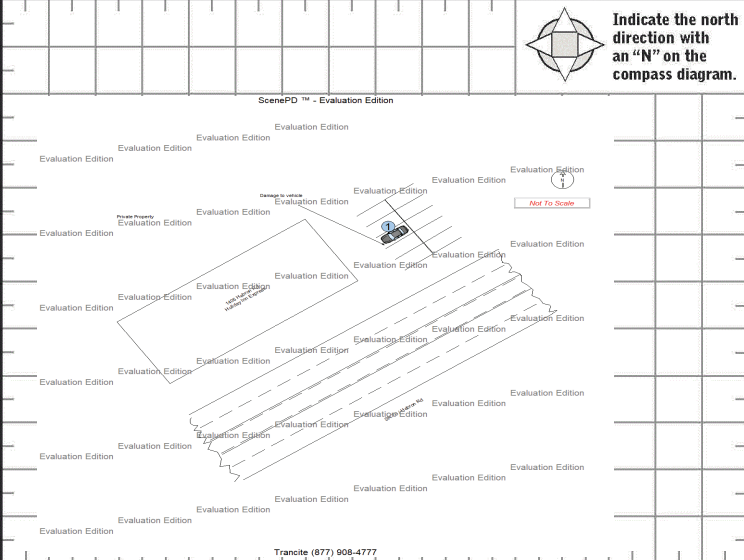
Indicate the north direction with an "N" on the compass diagram.

ScenePD ™ - Evaluation Edition

Evaluation Edition
Evaluation Edition
Evaluation Edition
Evaluation Edition
Evaluation Edition
Evaluation Edition
Damage to vehicle
Evaluation Edition
Evaluation Edition
Private Property
Evaluation Edition
Evaluation Edition
Not To Scale
N
Evaluation Edition
1
Evaluation Edition
Evaluation Edition
Evaluation Edition
Evaluation Edition
Evaluation Edition
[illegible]
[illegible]
Evaluation Edition
Evaluation Edition
Evaluation Edition
Evaluation Edition
Evaluation Edition
Evaluation Edition
Evaluation Edition
Evaluation Edition
Evaluation Edition
Evaluation Edition
Evaluation Edition
Evaluation Edition
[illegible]
Evaluation Edition
Evaluation Edition
Evaluation Edition
Evaluation Edition
Evaluation Edition
Evaluation Edition
Evaluation Edition
Evaluation Edition
Evaluation Edition
Evaluation Edition
Evaluation Edition

Trancite (877) 908-4777